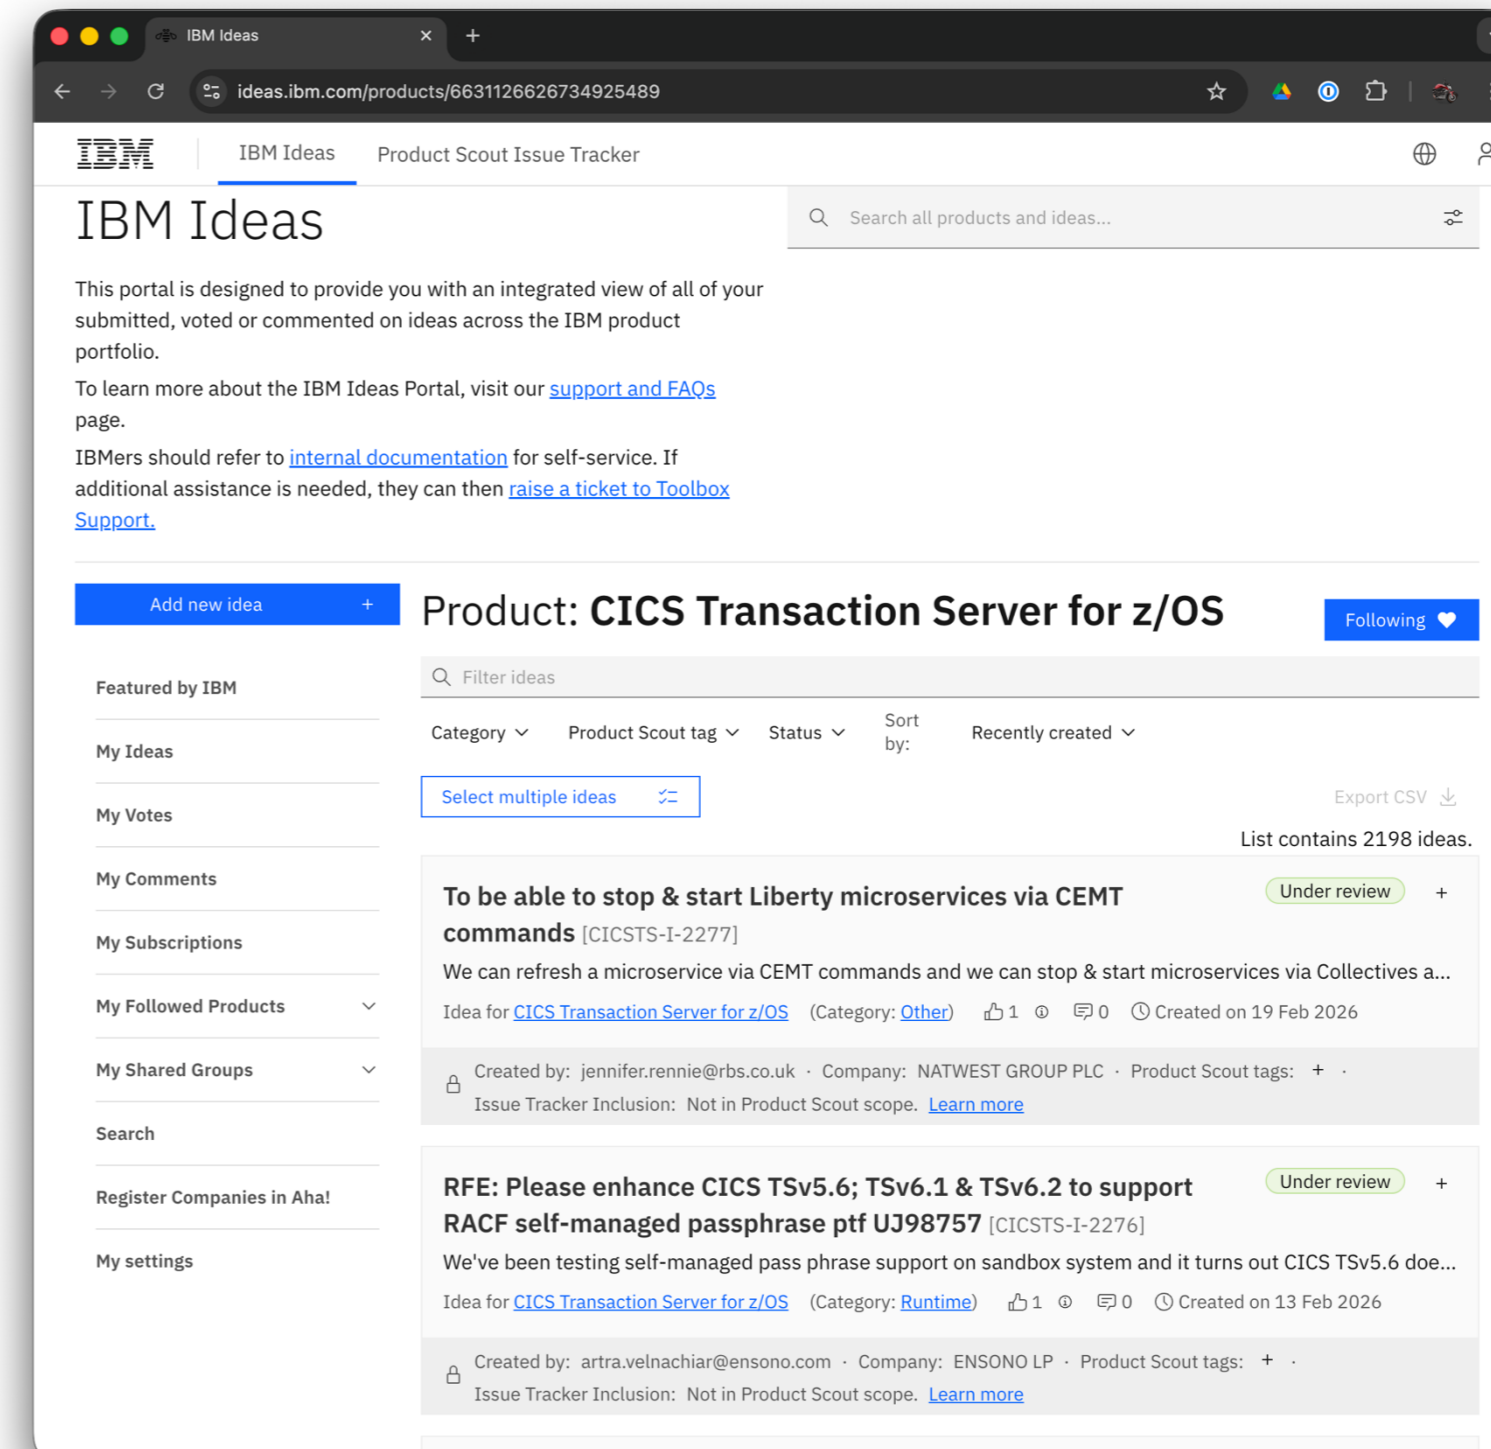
IBM Ideas ×

ideas.ibm.com/products/6631126626734925489

IBM | IBM Ideas | Product Scout Issue Tracker

IBM Ideas

Search all products and ideas...

This portal is designed to provide you with an integrated view of all of your submitted, voted or commented on ideas across the IBM product portfolio.

To learn more about the IBM Ideas Portal, visit our support and FAQs page.

IBMers should refer to internal documentation for self-service. If additional assistance is needed, they can then raise a ticket to Toolbox Support.

Add new idea +

Featured by IBM

My Ideas

My Votes

My Comments

My Subscriptions

My Followed Products

My Shared Groups

Search

Register Companies in Aha!

My settings

Product: **CICS Transaction Server for z/OS**

Following

Filter ideas

Category | Product Scout tag | Status | Sort by: | Recently created

Select multiple ideas

Export CSV

List contains 2198 ideas.

**To be able to stop & start Liberty microservices via CEMT commands** [CICSTS-I-2277]

Under review +

We can refresh a microservice via CEMT commands and we can stop & start microservices via Collectives a...

Idea for CICS Transaction Server for z/OS (Category: Other) 1 0 Created on 19 Feb 2026

Created by: jennifer.rennie@rbs.co.uk · Company: NATWEST GROUP PLC · Product Scout tags: + ·
Issue Tracker Inclusion: Not in Product Scout scope. Learn more

**RFE: Please enhance CICS TSv5.6; TSv6.1 & TSv6.2 to support RACF self-managed passphrase ptf UJ98757** [CICSTS-I-2276]

Under review +

We've been testing self-managed pass phrase support on sandbox system and it turns out CICS TSv5.6 doe...

Idea for CICS Transaction Server for z/OS (Category: Runtime) 1 0 Created on 13 Feb 2026

Created by: artra.velnachiar@ensono.com · Company: ENSONO LP · Product Scout tags: + ·
Issue Tracker Inclusion: Not in Product Scout scope. Learn more